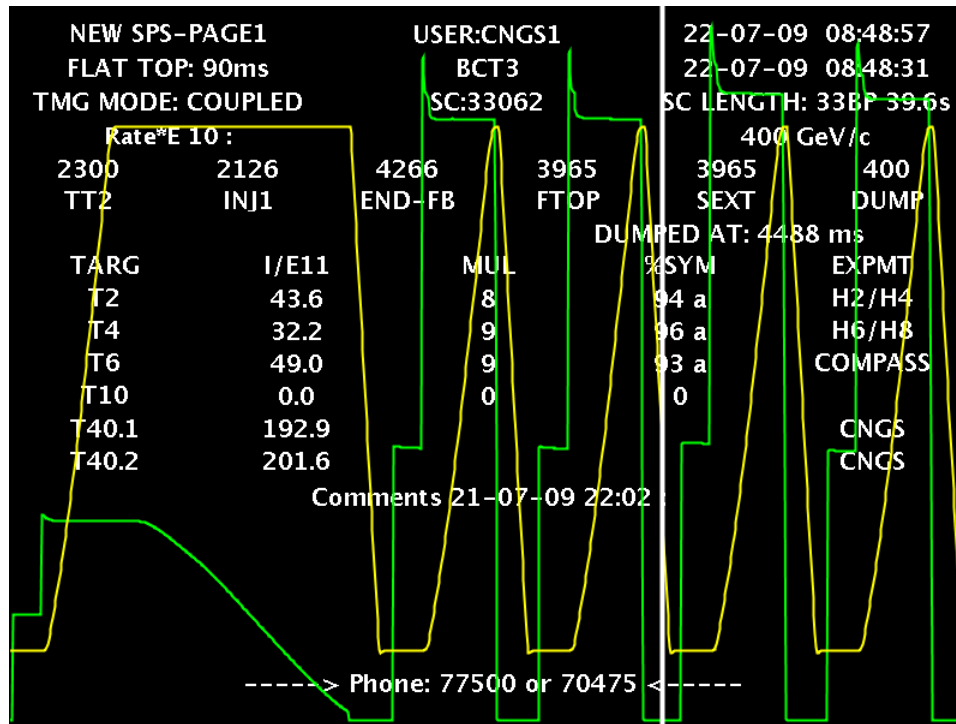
NEW SPS-PAGE1
USER:CNGS1
22-07-09 08:48:57
FLAT TOP: 90ms
BCT3
22-07-09 08:48:31
TMG MODE: COUPLED
SC:33062
SC LENGTH: 33BP 39.6s
Rate*E 10 :
400 GeV/c

| 2300 | 2126 | 4266 | 3965 | 3965 | 400 |
|---|---|---|---|---|---|
| TT2 | INJ1 | END-FB | FTOP | SEXT | DUMP |

DUMPED AT: 4488 ms

| TARG | I/E11 | MUL | %SYM | EXPMT |
|---|---|---|---|---|
| T2 | 43.6 | 8 | 94 a | H2/H4 |
| T4 | 32.2 | 9 | 96 a | H6/H8 |
| T6 | 49.0 | 9 | 93 a | COMPASS |
| T10 | 0.0 | 0 | 0 | |
| T40.1 | 192.9 | | | CNGS |
| T40.2 | 201.6 | | | CNGS |

Comments 21-07-09 22:02 :

-----> Phone: 77500 or 70475 <-----